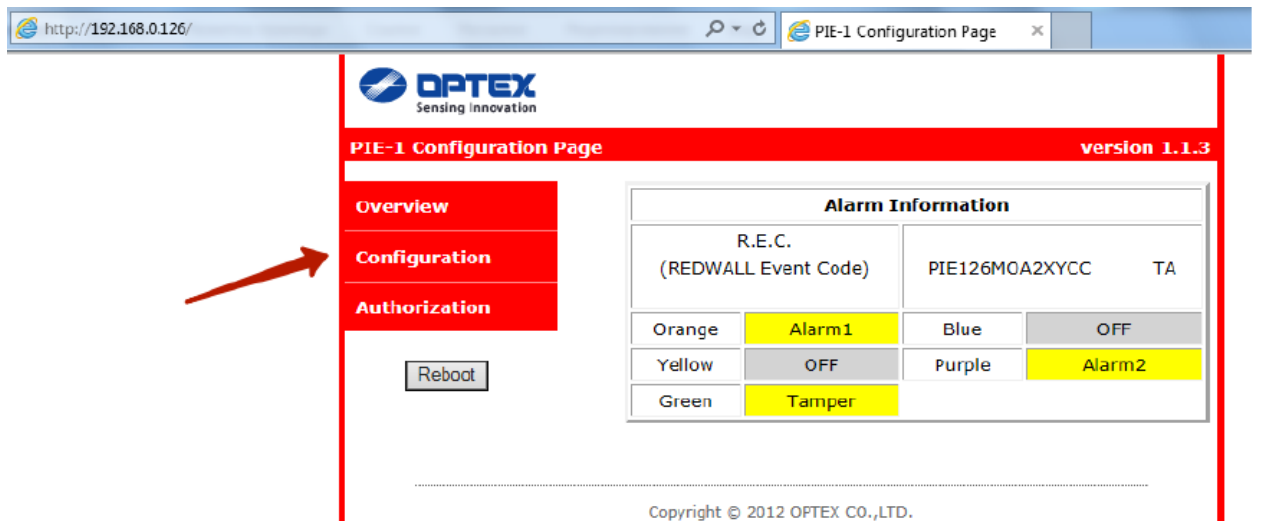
http://192.168.0.126/

PIE-1 Configuration Page

OPTEX
Sensing Innovation

PIE-1 Configuration Page

version 1.1.3

Overview

Configuration

Authorization

Reboot

| Alarm Information | | | |
|---|---|---|---|
| R.E.C. (REDWALL Event Code) | | PIE126MOA2XYCC TA | |
| Orange | Alarm1 | Blue | OFF |
| Yellow | OFF | Purple | Alarm2 |
| Green | Tamper | | |

Copyright © 2012 OPTEX CO.,LTD.